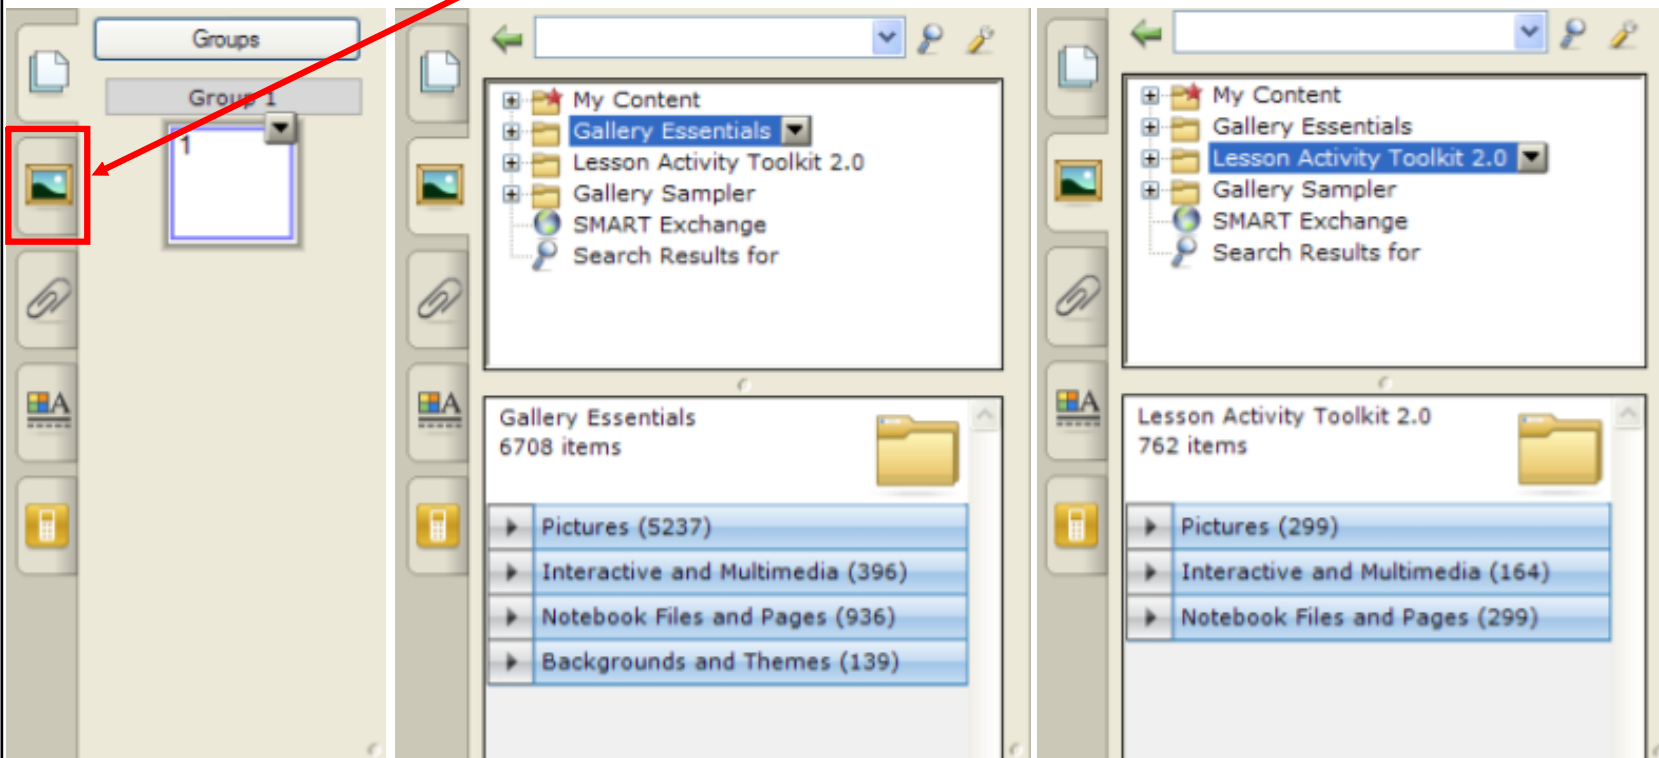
Groups

Group 1

1

My Content
Gallery Essentials
Lesson Activity Toolkit 2.0
Gallery Sampler
SMART Exchange
Search Results for

Gallery Essentials
6708 items

Pictures (5237)
Interactive and Multimedia (396)
Notebook Files and Pages (936)
Backgrounds and Themes (139)

My Content
Gallery Essentials
Lesson Activity Toolkit 2.0
Gallery Sampler
SMART Exchange
Search Results for

Lesson Activity Toolkit 2.0
762 items

Pictures (299)
Interactive and Multimedia (164)
Notebook Files and Pages (299)